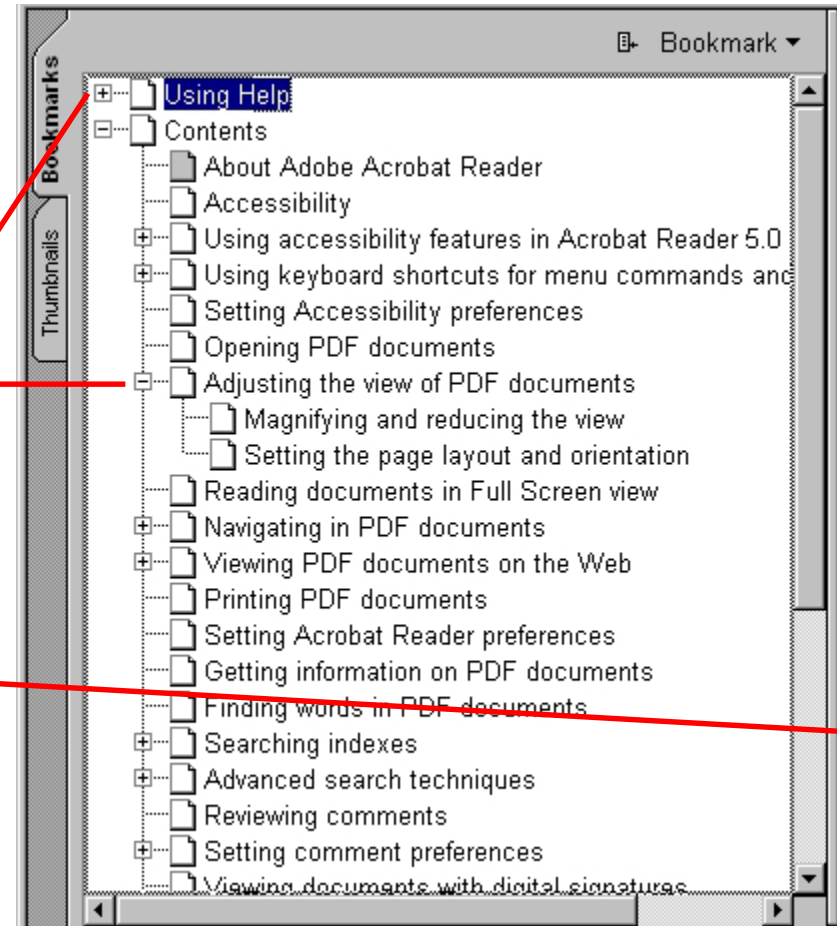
Bookmarks
Thumbnails
Bookmark ▾
Using Help
Contents
About Adobe Acrobat Reader
Accessibility
Using accessibility features in Acrobat Reader 5.0
Using keyboard shortcuts for menu commands anc
Setting Accessibility preferences
Opening PDF documents
Adjusting the view of PDF documents
Magnifying and reducing the view
Setting the page layout and orientation
Reading documents in Full Screen view
Navigating in PDF documents
Viewing PDF documents on the Web
Printing PDF documents
Setting Acrobat Reader preferences
Getting information on PDF documents
Finding words in PDF documents
Searching indexes
Advanced search techniques
Reviewing comments
Setting comment preferences
Viewing documents with digital signatures